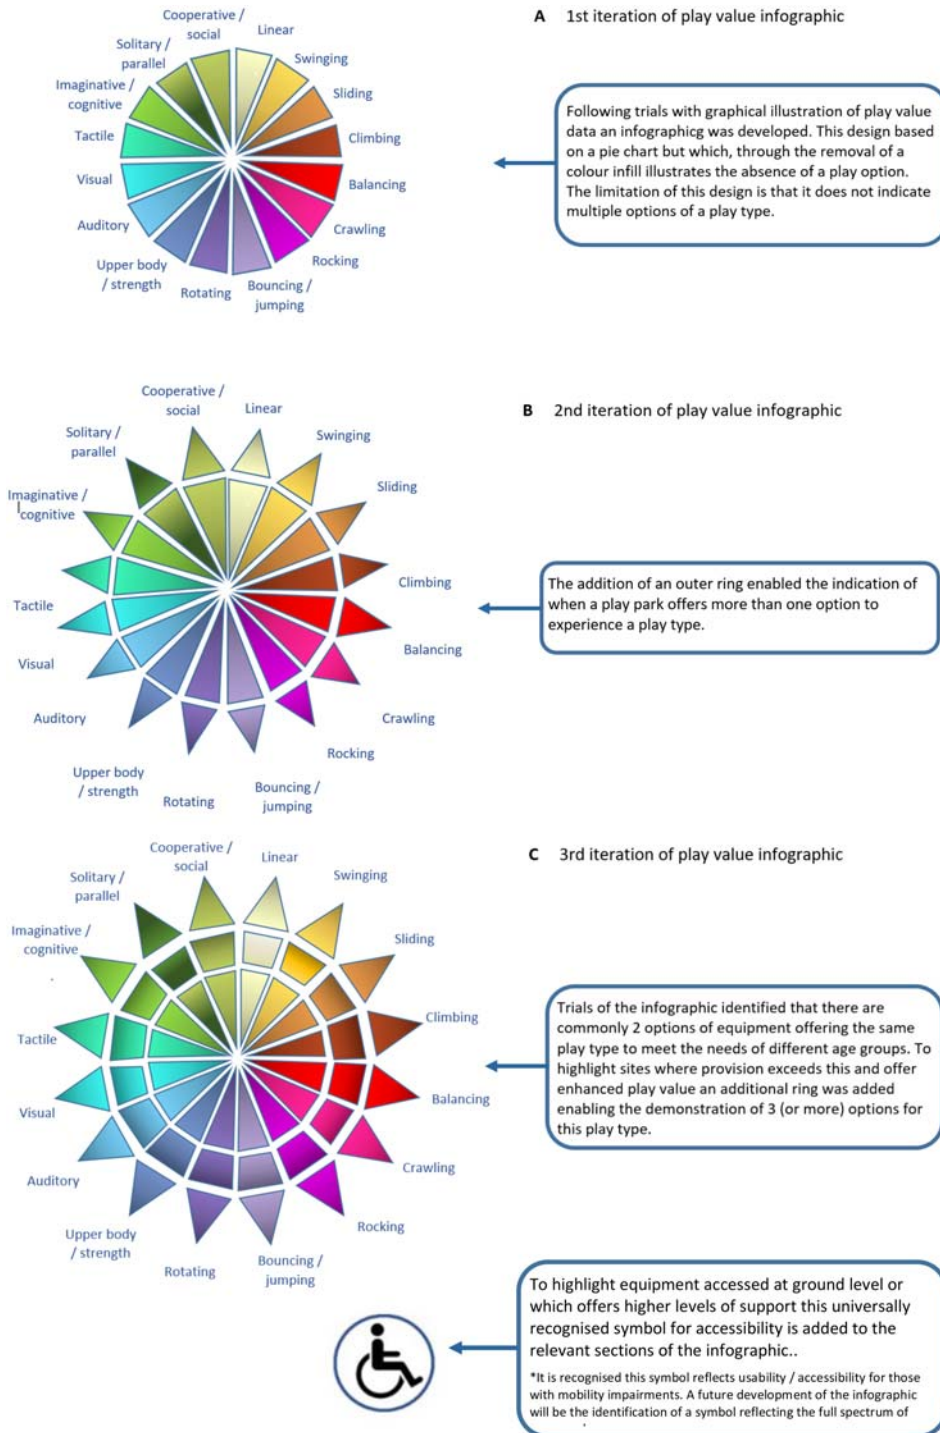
Cooperative / social
Linear
Swinging
Sliding
Climbing
Balancing
Crawling
Rocking
Bouncing / jumping
Rotating
Upper body / strength
Auditory
Visual
Tactile
Imaginative / cognitive
Solitary / parallel

A 1st iteration of play value infographic

Following trials with graphical illustration of play value data an infographicg was developed. This design based on a pie chart but which, through the removal of a colour infill illustrates the absence of a play option. The limitation of this design is that it does not indicate multiple options of a play type.

Cooperative / social
Linear
Swinging
Sliding
Climbing
Balancing
Crawling
Rocking
Bouncing / jumping
Rotating
Upper body / strength
Auditory
Visual
Tactile
Imaginative / cognitive
Solitary / parallel

B 2nd iteration of play value infographic

The addition of an outer ring enabled the indication of when a play park offers more than one option to experience a play type.

Cooperative / social
Linear
Swinging
Sliding
Climbing
Balancing
Crawling
Rocking
Bouncing / jumping
Rotating
Upper body / strength
Auditory
Visual
Tactile
Imaginative / cognitive
Solitary / parallel

C 3rd iteration of play value infographic

Trials of the infographic identified that there are commonly 2 options of equipment offering the same play type to meet the needs of different age groups. To highlight sites where provision exceeds this and offer enhanced play value an additional ring was added enabling the demonstration of 3 (or more) options for this play type.

To highlight equipment accessed at ground level or which offers higher levels of support this universally recognised symbol for accessibility is added to the relevant sections of the infographic..

*It is recognised this symbol reflects usability / accessibility for those with mobility impairments. A future development of the infographic will be the identification of a symbol reflecting the full spectrum of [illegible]